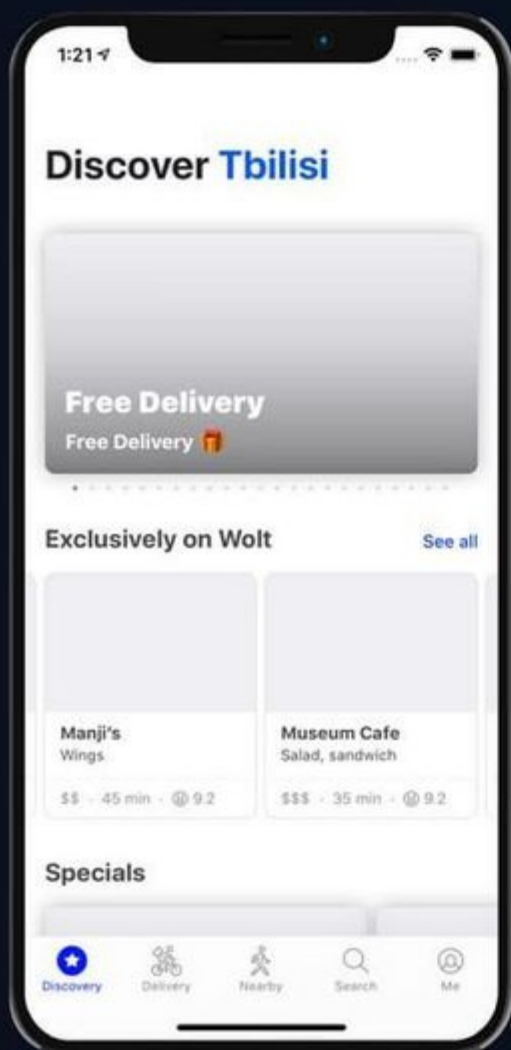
1:21

Discover Tbilisi

Free Delivery
Free Delivery 🎁

Exclusively on Wolt
See all

Manji's
Wings
$$ · 45 min · 9.2

Museum Cafe
Salad, sandwich
$$$ · 35 min · 9.2

Specials

Discovery
Delivery
Nearby
Search
Me